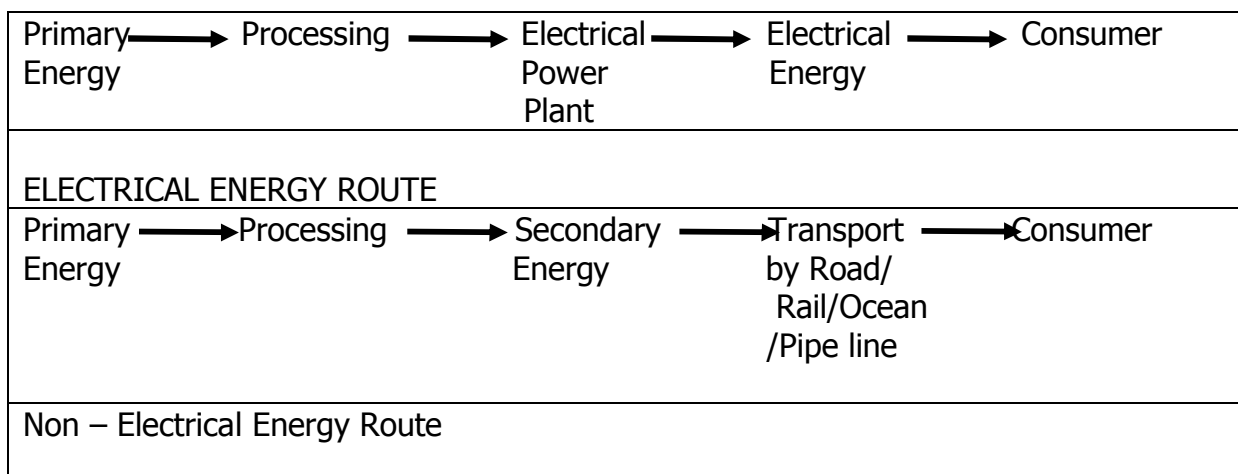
Primary Energy → Processing → Electrical Power Plant → Electrical Energy → Consumer

ELECTRICAL ENERGY ROUTE

Primary Energy → Processing → Secondary Energy → Transport by Road/ Rail/Ocean /Pipe line → Consumer

Non – Electrical Energy Route